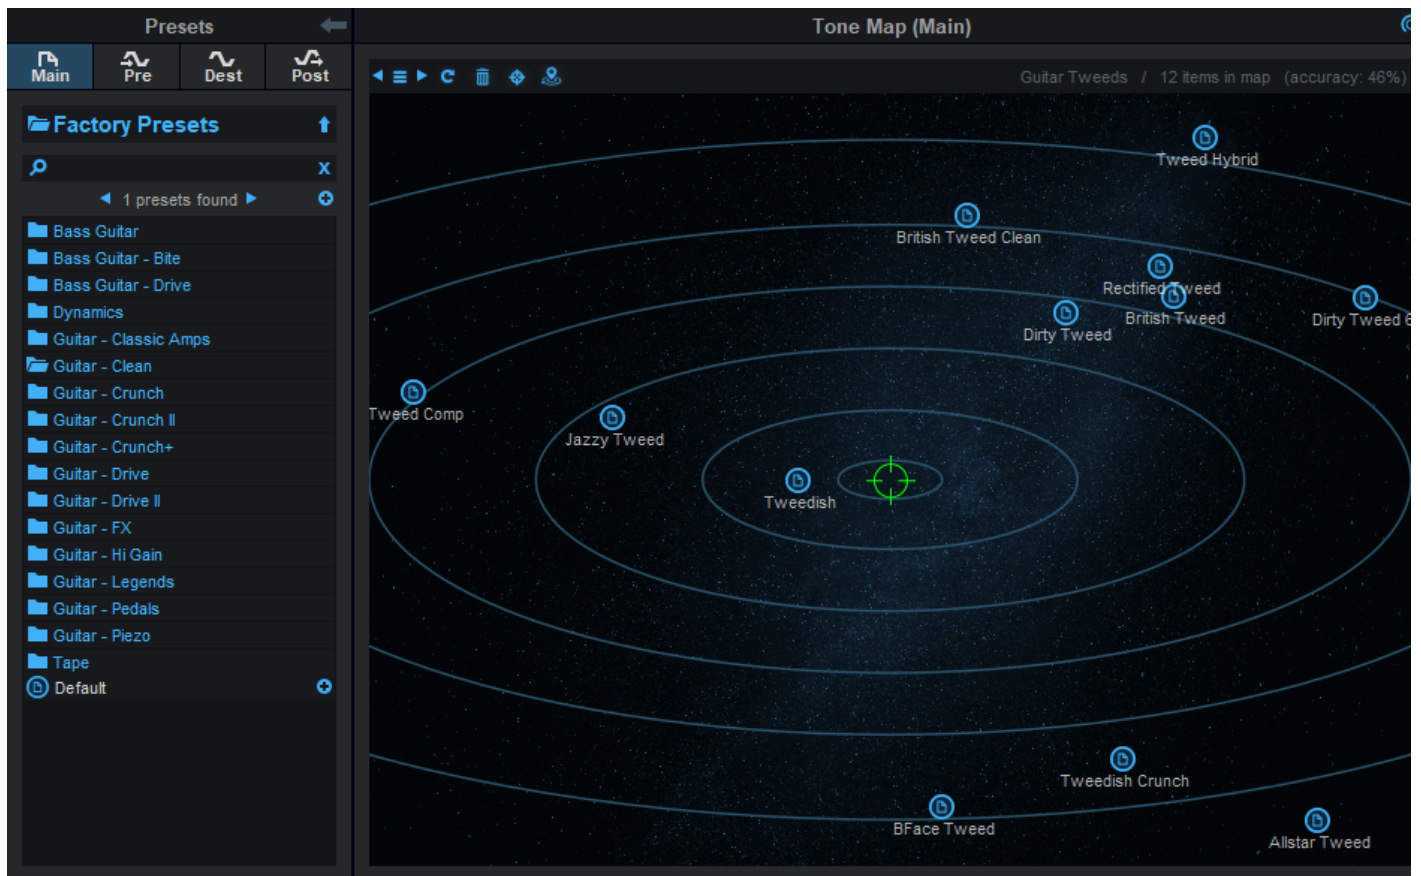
Presets

Main
Pre
Dest
Post

Factory Presets

X

1 presets found

Bass Guitar
Bass Guitar - Bite
Bass Guitar - Drive
Dynamics
Guitar - Classic Amps
Guitar - Clean
Guitar - Crunch
Guitar - Crunch II
Guitar - Crunch+
Guitar - Drive
Guitar - Drive II
Guitar - FX
Guitar - Hi Gain
Guitar - Legends
Guitar - Pedals
Guitar - Piezo
Tape
Default

Tone Map (Main)

Guitar Tweeds / 12 items in map (accuracy: 46%)

Tweed Hybrid
British Tweed Clean
Rectified Tweed
British Tweed
Dirty Tweed
Dirty Tweed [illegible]
Tweed Comp
Jazzy Tweed
Tweedish
Tweedish Crunch
BFace Tweed
Allstar Tweed